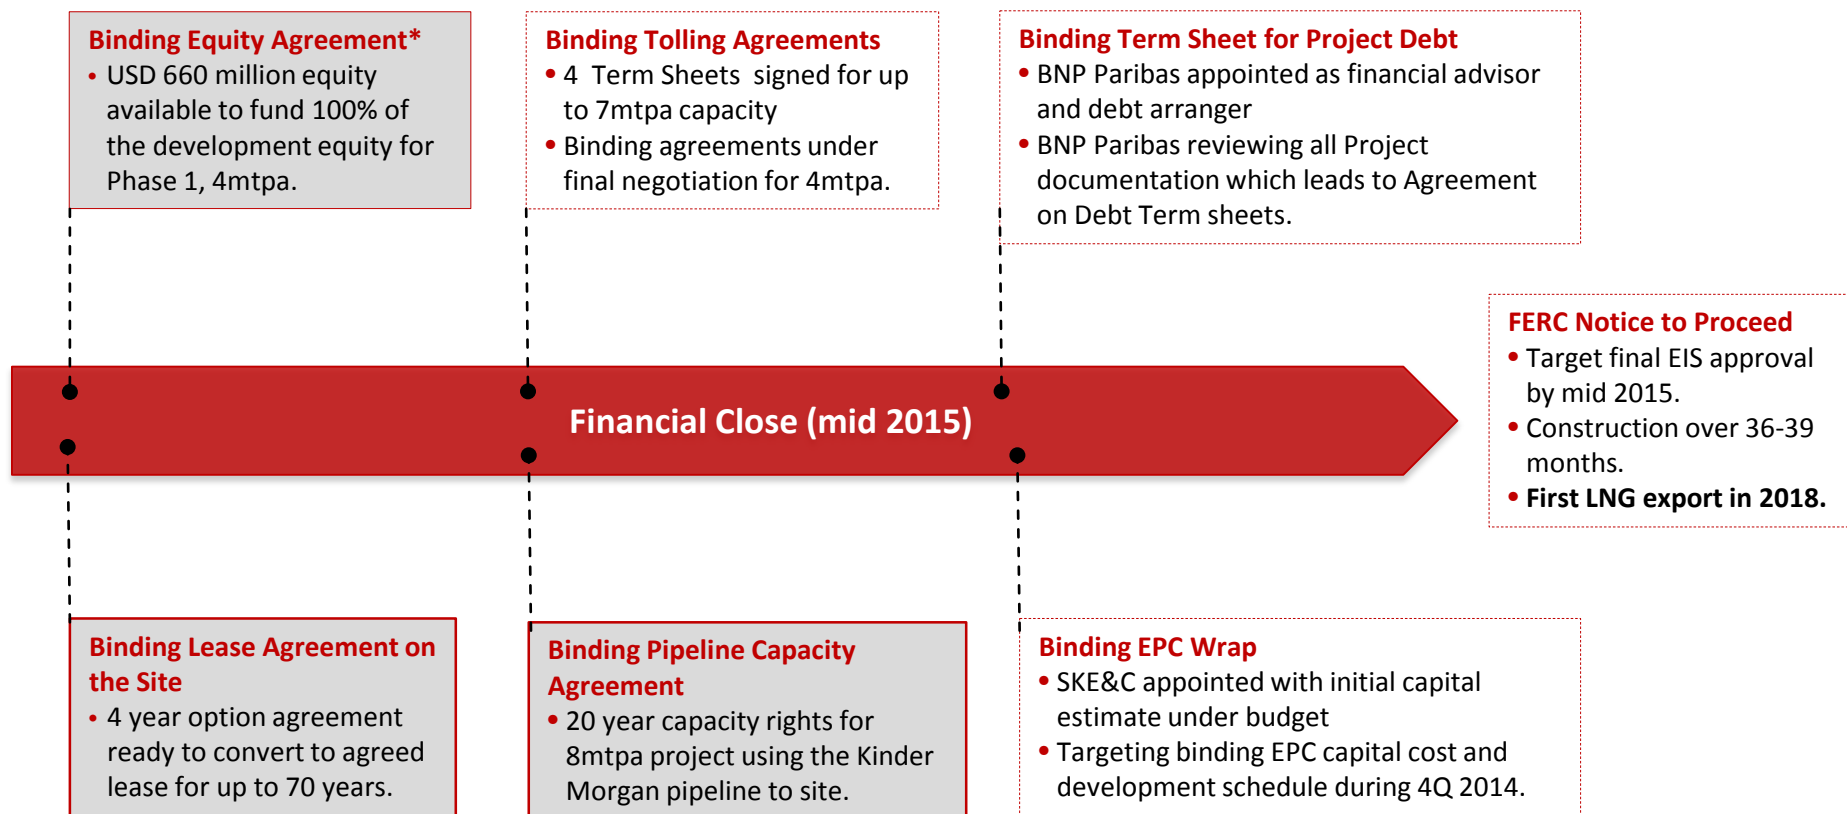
Binding Equity Agreement*
• USD 660 million equity available to fund 100% of the development equity for Phase 1, 4mtpa.

Binding Tolling Agreements
• 4 Term Sheets signed for up to 7mtpa capacity
• Binding agreements under final negotiation for 4mtpa.

Binding Term Sheet for Project Debt
• BNP Paribas appointed as financial advisor and debt arranger
• BNP Paribas reviewing all Project documentation which leads to Agreement on Debt Term sheets.

FERC Notice to Proceed
• Target final EIS approval by mid 2015.
• Construction over 36-39 months.
• First LNG export in 2018.

Financial Close (mid 2015)

Binding Lease Agreement on the Site
• 4 year option agreement ready to convert to agreed lease for up to 70 years.

Binding Pipeline Capacity Agreement
• 20 year capacity rights for 8mtpa project using the Kinder Morgan pipeline to site.

Binding EPC Wrap
• SKE&C appointed with initial capital estimate under budget
• Targeting binding EPC capital cost and development schedule during 4Q 2014.